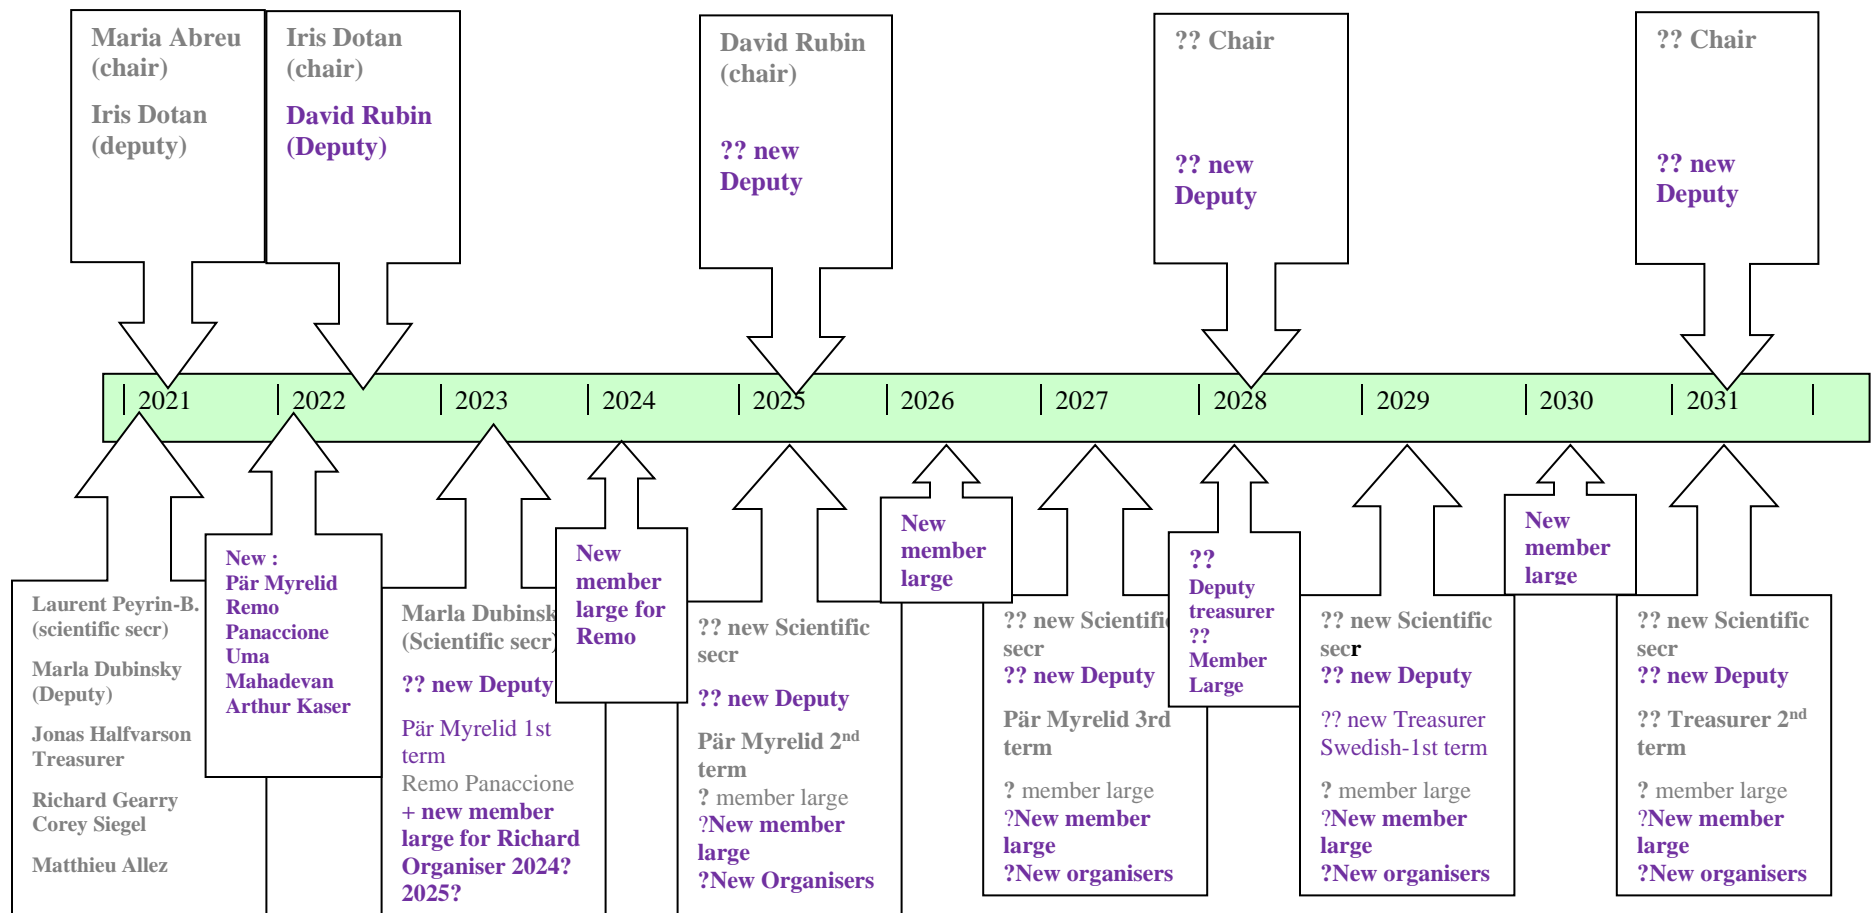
Maria Abreu (chair)

Iris Dotan (deputy)

Iris Dotan (chair)

David Rubin (Deputy)

David Rubin (chair)

?? new Deputy

?? Chair

?? new Deputy

?? Chair

?? new Deputy

2021 | 2022 | 2023 | 2024 | 2025 | 2026 | 2027 | 2028 | 2029 | 2030 | 2031

Laurent Peyrin-B. (scientific secr)

Marla Dubinsky (Deputy)

Jonas Halfvarson Treasurer

Richard Gearry Corey Siegel

Matthieu Allez

New : Pär Myrelid Remo Panaccione Uma Mahadevan Arthur Kaser

Marla Dubinsk (Scientific secr)

?? new Deputy

Pär Myrelid 1st term

Remo Panaccione

+ new member large for Richard Organiser 2024? 2025?

New member large for Remo

?? new Scientific secr

?? new Deputy

Pär Myrelid 2$^{nd}$ term

? member large

?New member large

?New Organisers

New member large

?? new Scientifi secr

?? new Deputy

Pär Myrelid 3rd term

? member large

?New member large

?New organisers

?? Deputy treasurer

?? Member Large

?? new Scientific secr

?? new Deputy

?? new Treasurer Swedish-1st term

? member large

?New member large

?New organisers

New member large

?? new Scientific secr

?? new Deputy

?? Treasurer 2$^{nd}$ term

? member large

?New member large

?New organisers